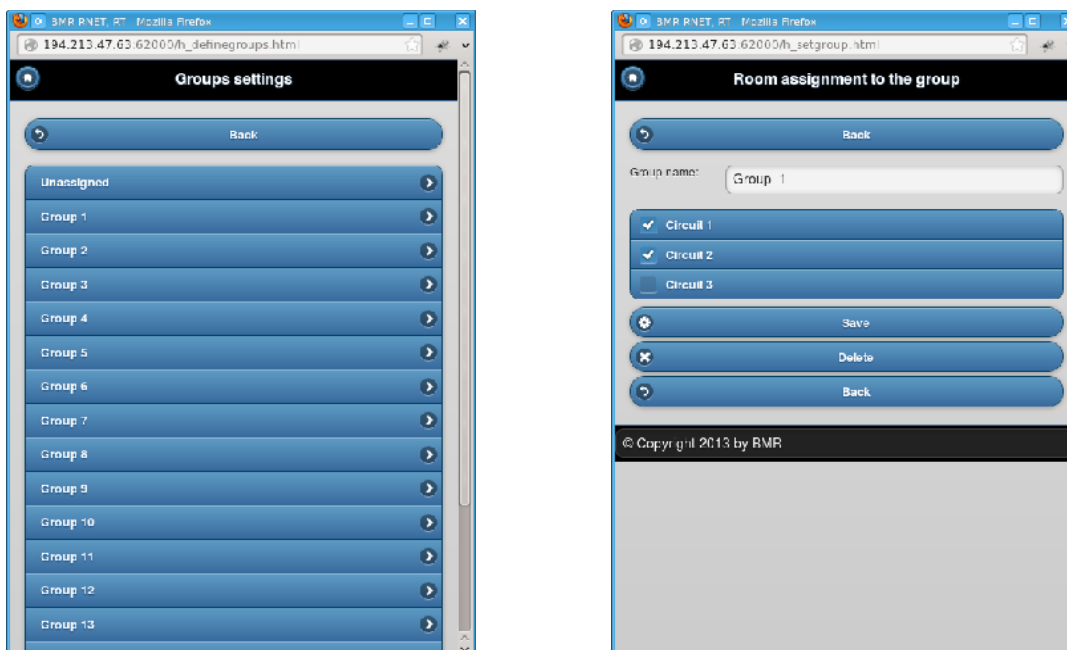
BMR RNET, RT - Mozilla Firefox
194.213.47.63:62000/h_definegroups.html

Groups settings

Back

Unassigned
Group 1
Group 2
Group 3
Group 4
Group 5
Group 6
Group 7
Group 8
Group 9
Group 10
Group 11
Group 12
Group 13

BMR RNET, RT - Mozilla Firefox
194.213.47.63:62000/h_setgroup.html

Room assignment to the group

Back

Group name: Group 1

Circuit 1
Circuit 2
Circuit 3

Save
Delete
Back

© Copyright 2013 by BMR